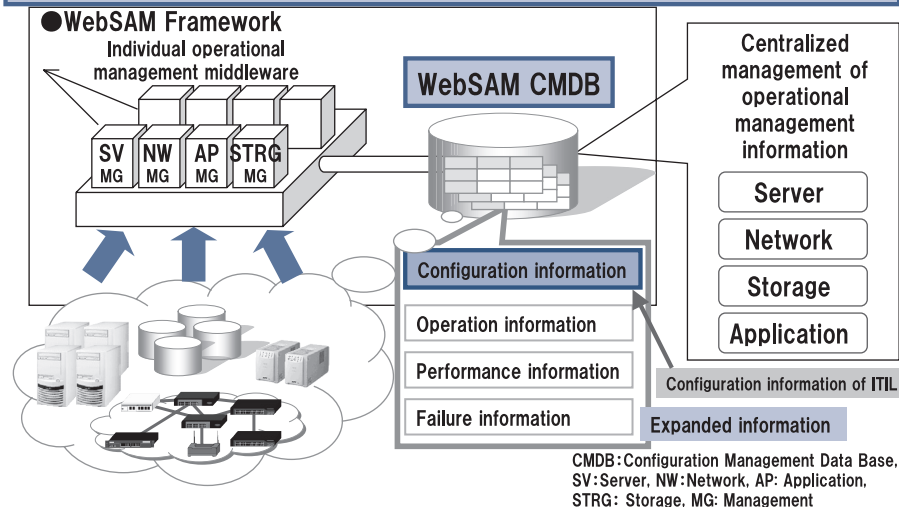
●WebSAM Framework

Individual operational management middleware

SV MG

NW MG

AP MG

STRG MG

WebSAM CMDB

Centralized management of operational management information

Server

Network

Storage

Application

Configuration information

Operation information

Performance information

Failure information

Configuration information of ITIL

Expanded information

CMDB：Configuration Management Data Base, SV：Server, NW：Network, AP: Application, STRG: Storage, MG: Management